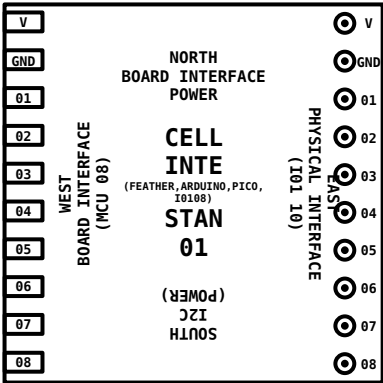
V
GND
01
02
03
04
05
06
07
08

NORTH
BOARD INTERFACE
POWER

WEST
BOARD INTERFACE
(MCU 08)

CELL
INTE
(FEATHER,ARDUINO,PICO,
IO108)
STAN
01

EAST
PHYSICAL INTERFACE
(IO1 10)

SOUTH
I2C
(POWER)

V
GND
01
02
03
04
05
06
07
08